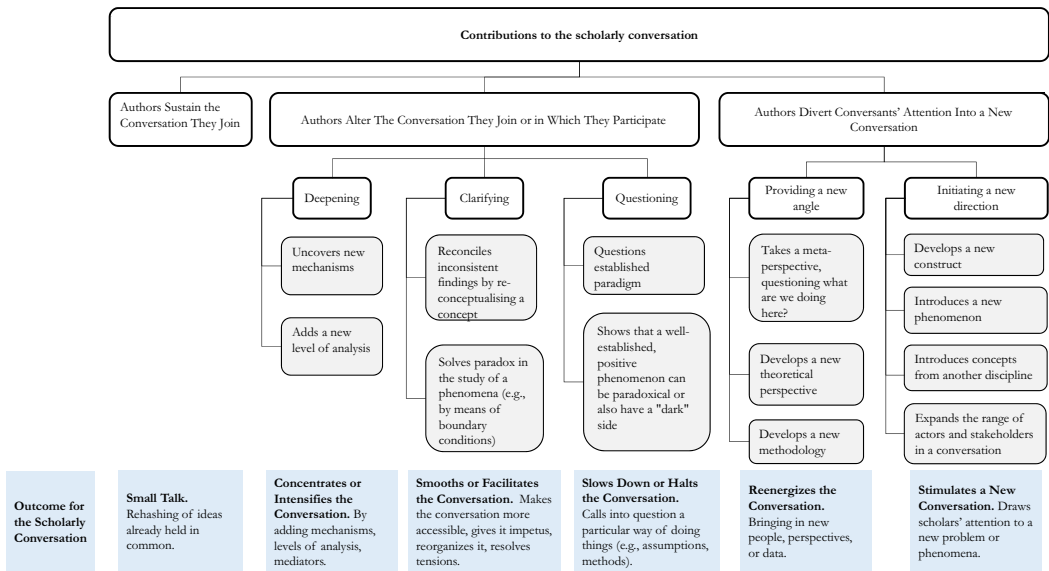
Contributions to the scholarly conversation

Authors Sustain the Conversation They Join

Authors Alter The Conversation They Join or in Which They Participate

Authors Divert Conversants' Attention Into a New Conversation

Deepening

Uncovers new mechanisms

Adds a new level of analysis

Clarifying

Reconciles inconsistent findings by re-conceptualising a concept

Solves paradox in the study of a phenomena (e.g., by means of boundary conditions)

Questioning

Questions established paradigm

Shows that a well-established, positive phenomenon can be paradoxical or also have a "dark" side

Providing a new angle

Takes a meta-perspective, questioning what are we doing here?

Develops a new theoretical perspective

Develops a new methodology

Initiating a new direction

Develops a new construct

Introduces a new phenomenon

Introduces concepts from another discipline

Expands the range of actors and stakeholders in a conversation

Outcome for the Scholarly Conversation

Small Talk. Rehashing of ideas already held in common.

Concentrates or Intensifies the Conversation. By adding mechanisms, levels of analysis, mediators.

Smooths or Facilitates the Conversation. Makes the conversation more accessible, gives it impetus, reorganizes it, resolves tensions.

Slows Down or Halts the Conversation. Calls into question a particular way of doing things (e.g., assumptions, methods).

Reenergizes the Conversation. Bringing in new people, perspectives, or data.

Stimulates a New Conversation. Draws scholars' attention to a new problem or phenomena.